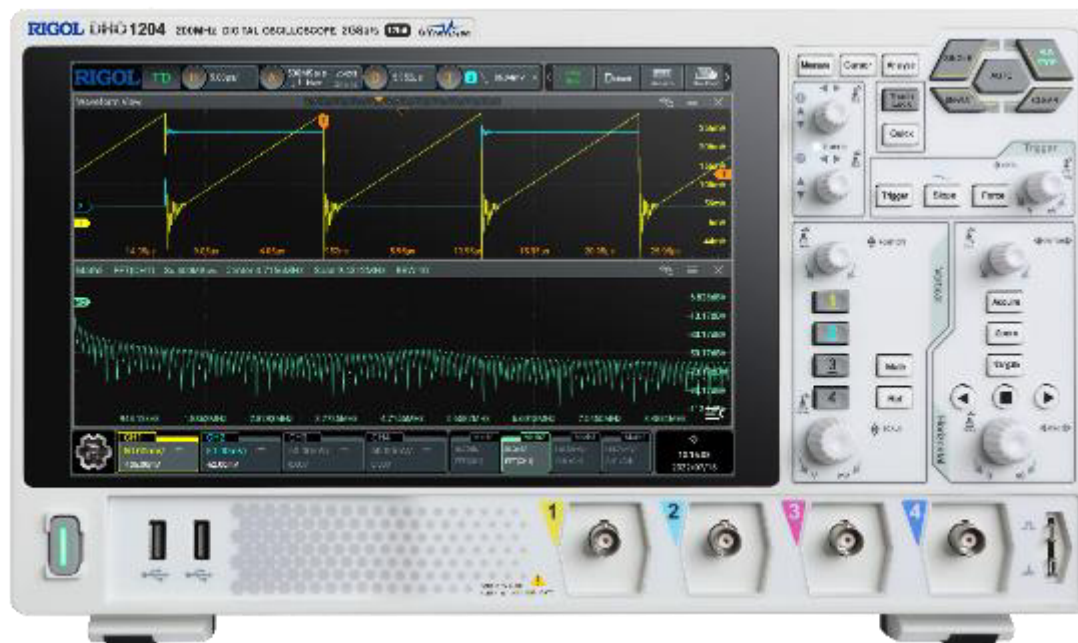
RIGOL DHO1204 200MHz DIGITAL OSCILLOSCOPE 2GSa/s

RIGOL TD

Waveform View

Measure Cursor Analyze

Auto

Touch Lock

Quick

Trigger

Trigger Slope Force

Acquire

Zoom

Navigate

Math

Ref

1

2

3

4